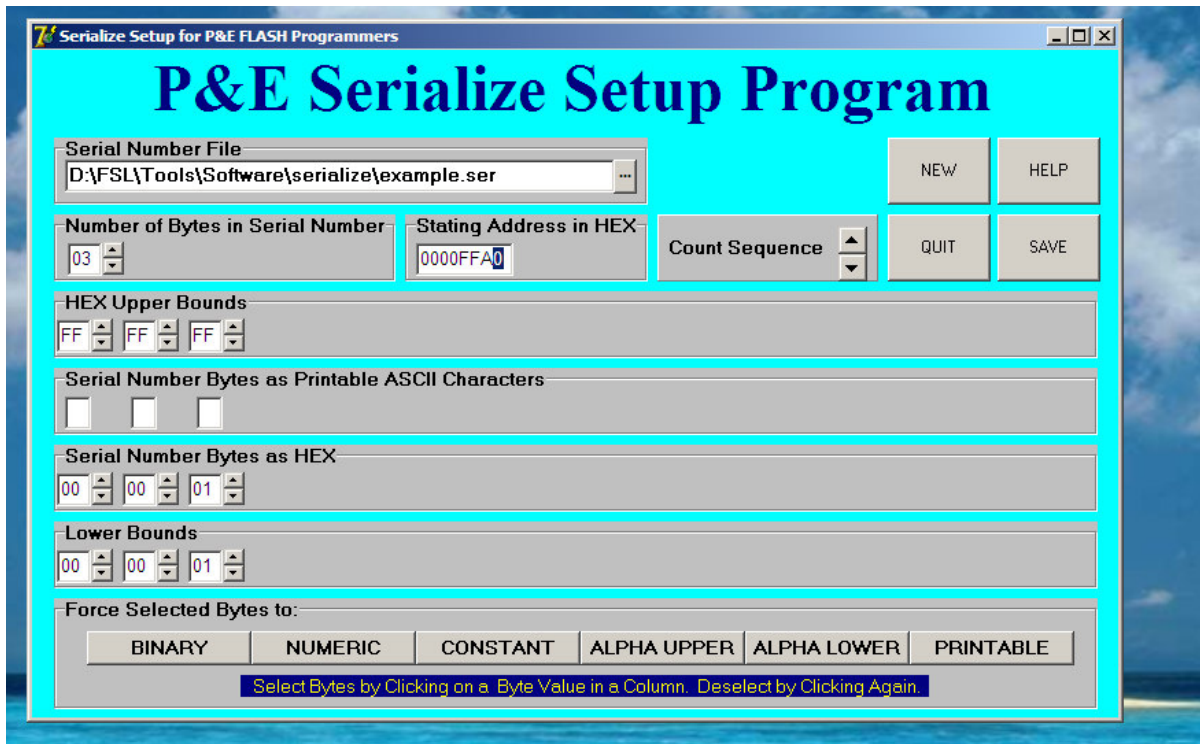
Serialize Setup for P&E FLASH Programmers

P&E Serialize Setup Program

Serial Number File
D:\FSL\Tools\Software\serialize\example.ser

NEW
HELP

Number of Bytes in Serial Number
03

Stating Address in HEX
0000FFA0

Count Sequence

QUIT
SAVE

HEX Upper Bounds
FF FF FF

Serial Number Bytes as Printable ASCII Characters

Serial Number Bytes as HEX
00 00 01

Lower Bounds
00 00 01

Force Selected Bytes to:
BINARY
NUMERIC
CONSTANT
ALPHA UPPER
ALPHA LOWER
PRINTABLE

Select Bytes by Clicking on a Byte Value in a Column. Deselect by Clicking Again.